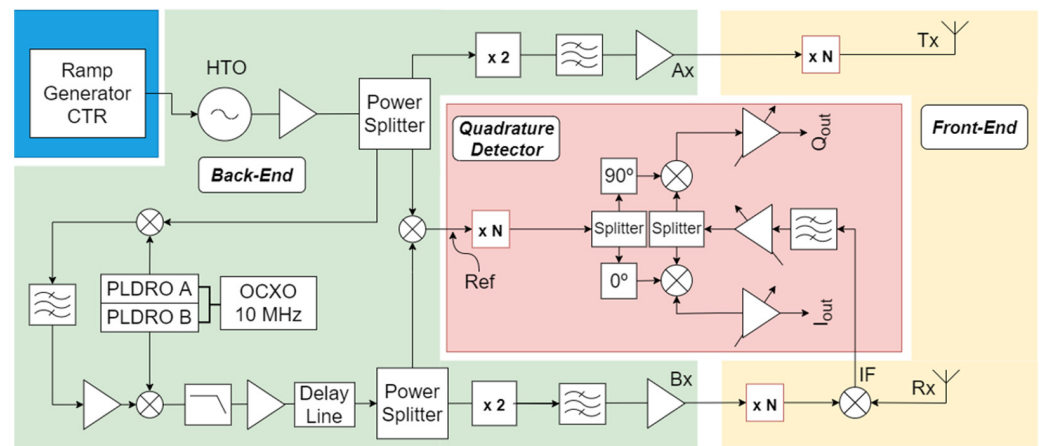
Ramp Generator CTR

HTO

Power Splitter

x 2

Ax

x N

Tx

Front-End

Back-End

Quadrature Detector

90º

Splitter

Splitter

$Q_{out}$

x N

Ref

0º

$I_{out}$

PLDRO A

PLDRO B

OCXO 10 MHz

Delay Line

Power Splitter

x 2

Bx

x N

IF

Rx